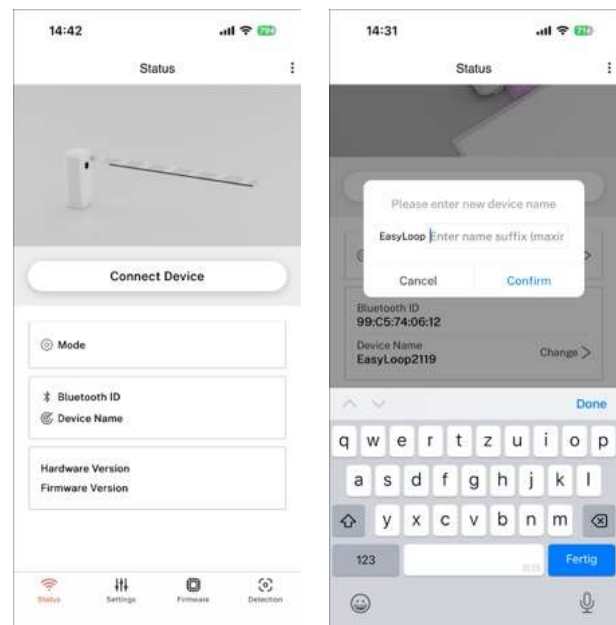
14:42

Status

Connect Device

Mode

Bluetooth ID

Device Name

Hardware Version

Firmware Version

Status Settings Firmware Detection

14:31

Status

Please enter new device name

EasyLoop Enter name suffix (maxir

Cancel Confirm

Bluetooth ID
99:C5:74:06:12

Device Name
EasyLoop2119

Change >

Done

q w e r t z u i o p

a s d f g h j k l

y x c v b n m

123

Fertig